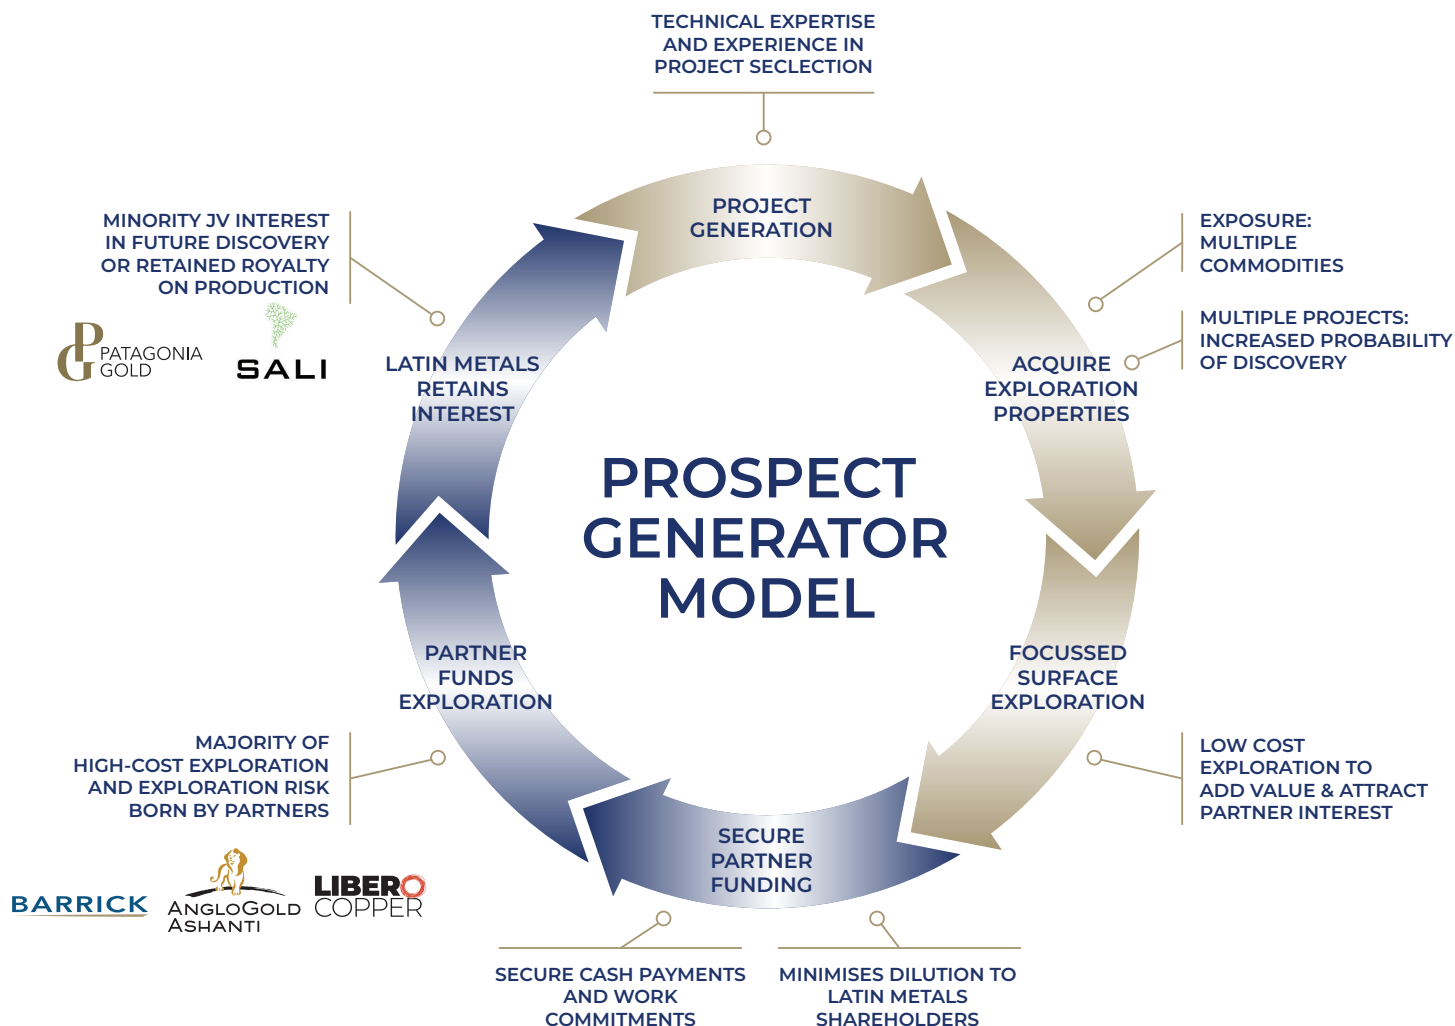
TECHNICAL EXPERTISE AND EXPERIENCE IN PROJECT SECLECTION

MINORITY JV INTEREST IN FUTURE DISCOVERY OR RETAINED ROYALTY ON PRODUCTION

PATAGONIA GOLD

SALI

PROJECT GENERATION

EXPOSURE: MULTIPLE COMMODITIES

MULTIPLE PROJECTS: INCREASED PROBABILITY OF DISCOVERY

LATIN METALS RETAINS INTEREST

ACQUIRE EXPLORATION PROPERTIES

PROSPECT GENERATOR MODEL

PARTNER FUNDS EXPLORATION

FOCUSSED SURFACE EXPLORATION

MAJORITY OF HIGH-COST EXPLORATION AND EXPLORATION RISK BORN BY PARTNERS

LOW COST EXPLORATION TO ADD VALUE & ATTRACT PARTNER INTEREST

SECURE PARTNER FUNDING

BARRICK

ANGLOGOLD ASHANTI

LIBERO COPPER

SECURE CASH PAYMENTS AND WORK COMMITMENTS

MINIMISES DILUTION TO LATIN METALS SHAREHOLDERS